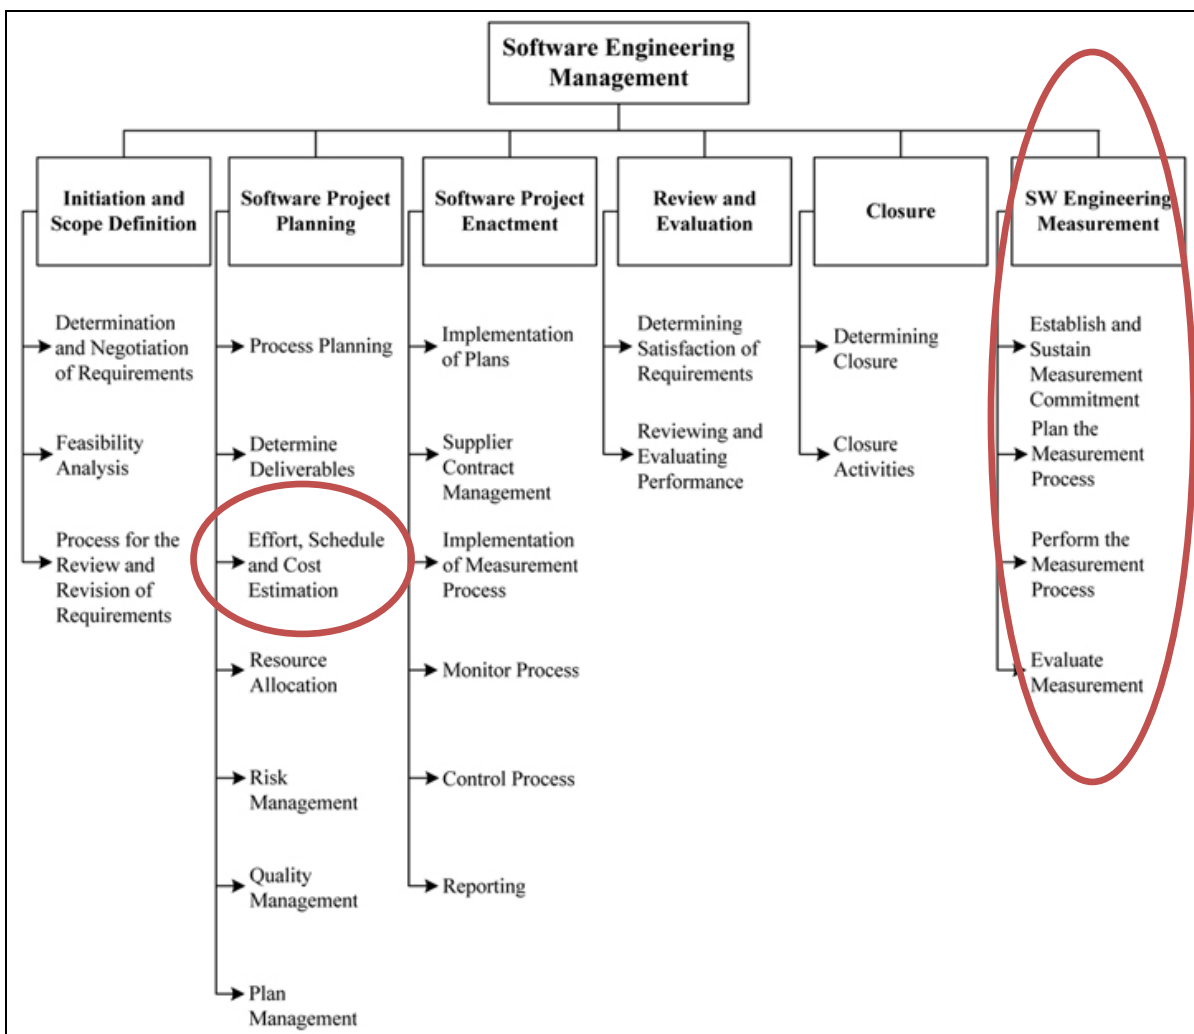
Software Engineering Management

Initiation and Scope Definition

Determination and Negotiation of Requirements

Feasibility Analysis

Process for the Review and Revision of Requirements

Software Project Planning

Process Planning

Determine Deliverables

Effort, Schedule and Cost Estimation

Resource Allocation

Risk Management

Quality Management

Plan Management

Software Project Enactment

Implementation of Plans

Supplier Contract Management

Implementation of Measurement Process

Monitor Process

Control Process

Reporting

Review and Evaluation

Determining Satisfaction of Requirements

Reviewing and Evaluating Performance

Closure

Determining Closure

Closure Activities

SW Engineering Measurement

Establish and Sustain Measurement Commitment

Plan the Measurement Process

Perform the Measurement Process

Evaluate Measurement